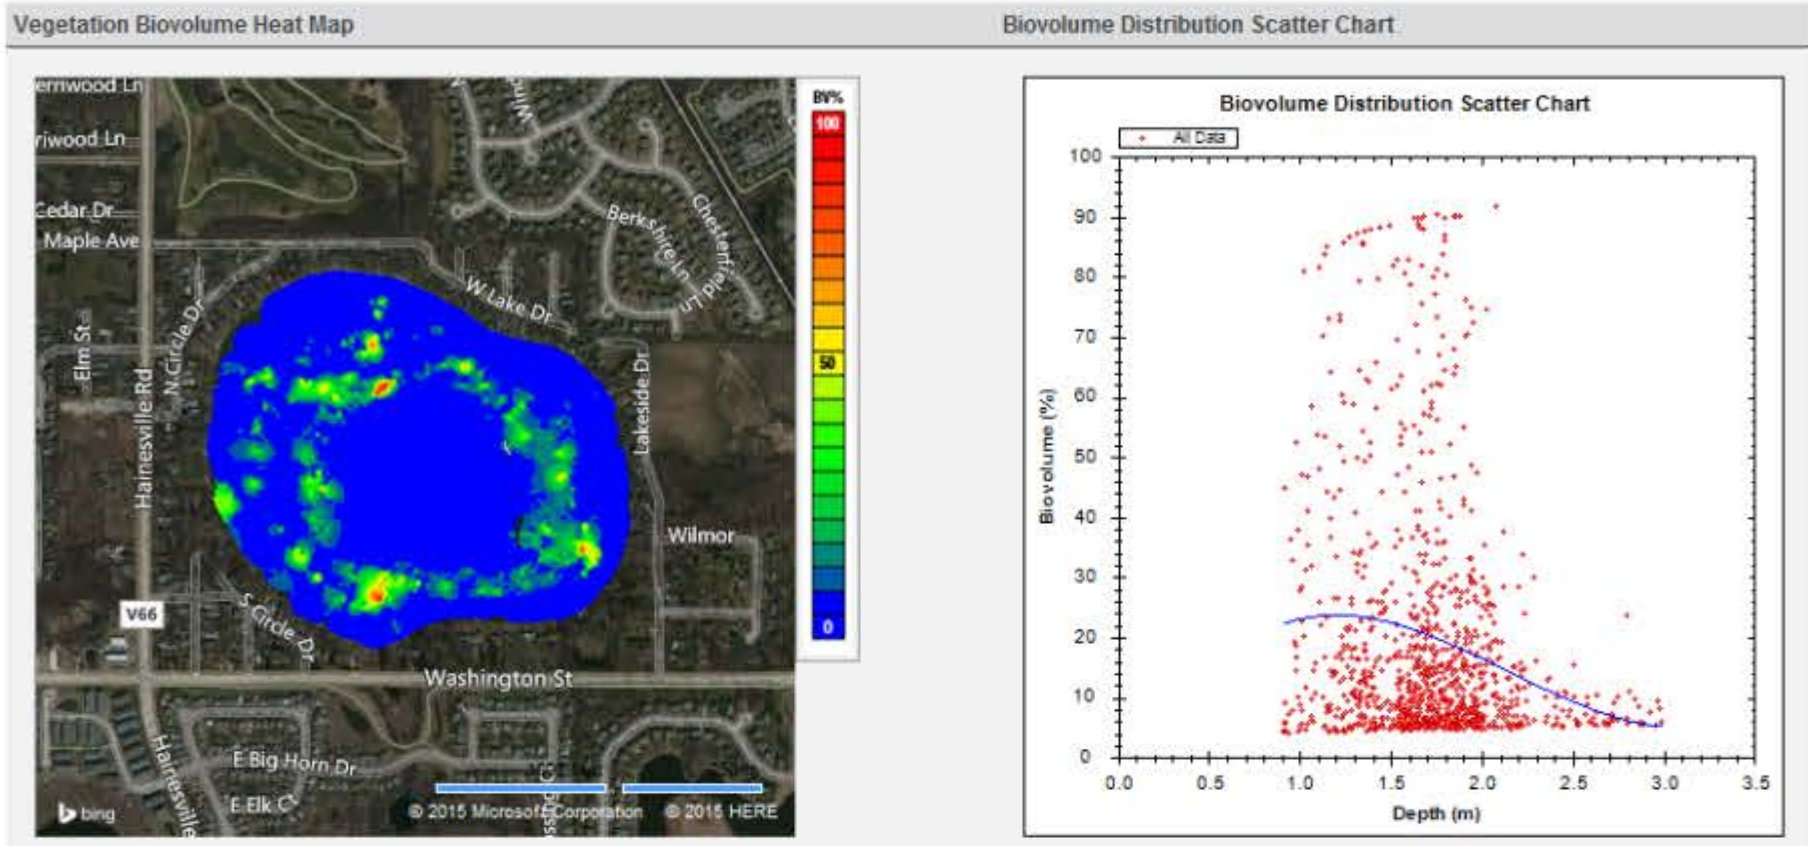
Vegetation Biovolume Heat Map

Biovolume Distribution Scatter Chart

ernwood Ln
riwood Ln
Cedar Dr
Maple Ave
Elm St
Hainesville Rd
N Circle Dr
W Lake Dr
Berkshire Ln
Chesterfield Ln
Lakeside Dr
Wilmor
V66
S Circle Dr
Washington St
E Big Horn Dr
E Elk Ct
Hainesville
bing
© 2015 Microsoft Corporation © 2015 HERE

BV%
100
50
0

Biovolume Distribution Scatter Chart

All Data

Biovolume (%)
100
90
80
70
60
50
40
30
20
10
0

0.0 0.5 1.0 1.5 2.0 2.5 3.0 3.5
Depth (m)